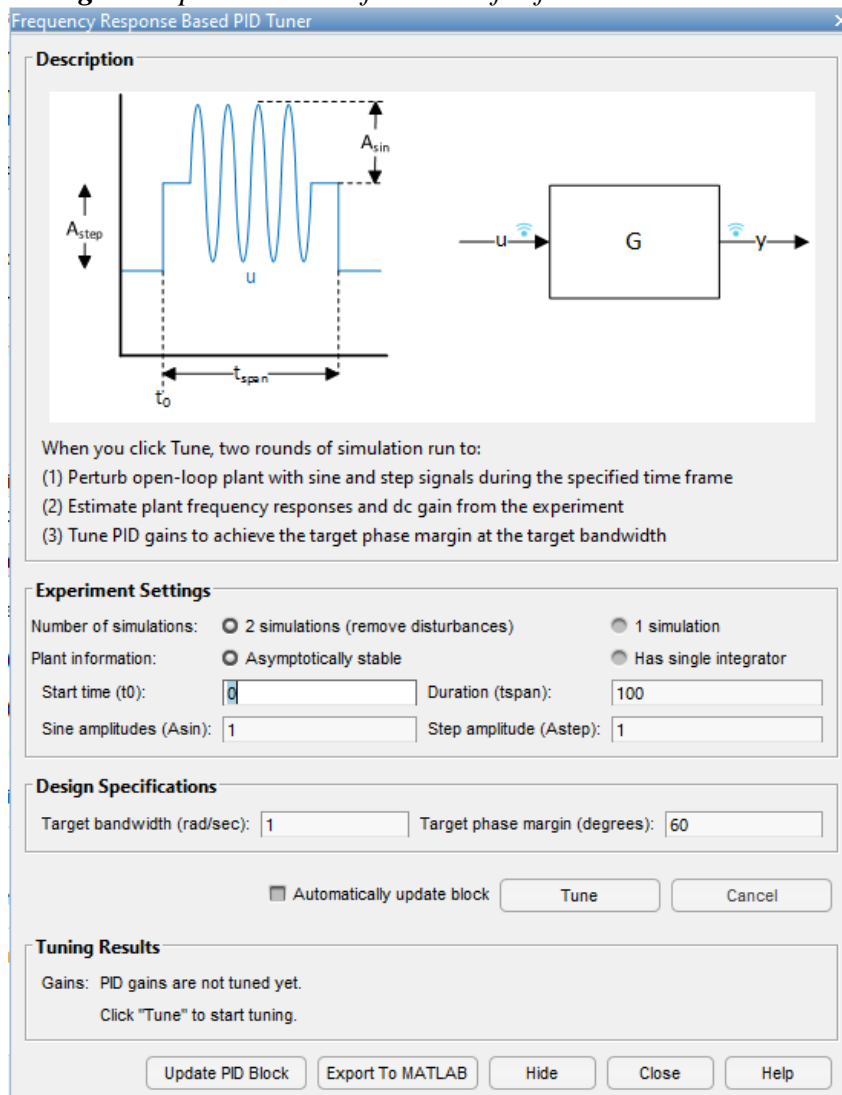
Frequency Response Based PID Tuner

Description

$A_{sin}$

$A_{step}$

u

$t_{span}$

$t_0$

u

G

y

When you click Tune, two rounds of simulation run to:
(1) Perturb open-loop plant with sine and step signals during the specified time frame
(2) Estimate plant frequency responses and dc gain from the experiment
(3) Tune PID gains to achieve the target phase margin at the target bandwidth

Experiment Settings

Number of simulations: 2 simulations (remove disturbances) 1 simulation

Plant information: Asymptotically stable Has single integrator

Start time (t0): 0 Duration (tspan): 100

Sine amplitudes (Asin): 1 Step amplitude (Astep): 1

Design Specifications

Target bandwidth (rad/sec): 1 Target phase margin (degrees): 60

Automatically update block Tune Cancel

Tuning Results

Gains: PID gains are not tuned yet.
Click "Tune" to start tuning.

Update PID Block Export To MATLAB Hide Close Help